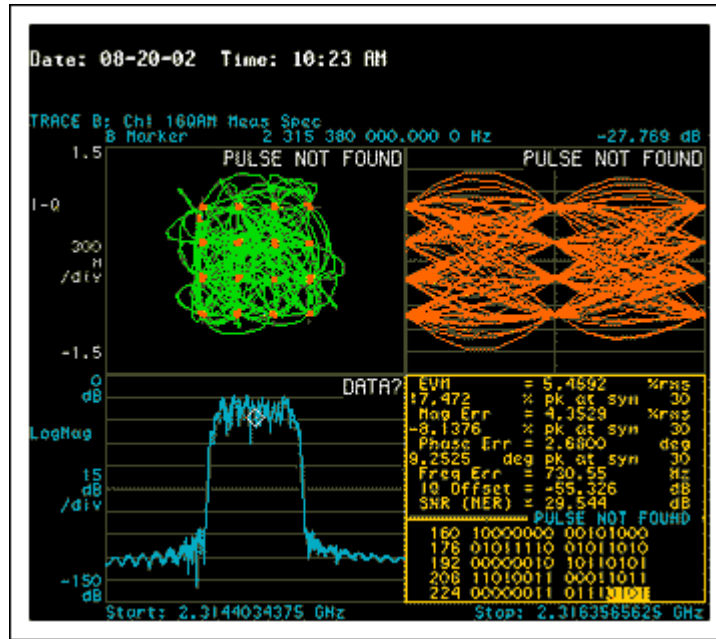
Date: 08-20-02 Time: 10:23 AM

TRACE B: Ch1 16QAM Meas Spec
B Marker 2 315 380 000.000 0 Hz -27.769 dB

1.5
I-Q
300 m /div
-1.5

PULSE NOT FOUND
PULSE NOT FOUND

0 dB
LogMag
15 dB /div
-150 dB

DATA?

EVM = 5.4692 %rms
17.472 % pk at sym 30
Mag Err = 4.3529 %rms
-8.1376 % pk at sym 30
Phase Err = 2.6800 deg
9.2525 deg pk at sym 30
Freq Err = 730.55 Hz
IQ Offset = -55.326 dB
SNR (MER) = 29.544 dB

PULSE NOT FOUND
160 10000000 00101000
176 01011110 01010010
192 00000010 10110101
208 11010011 00011011
224 00000011 01110101

Start: 2.3144034375 GHz Stop: 2.3163565625 GHz